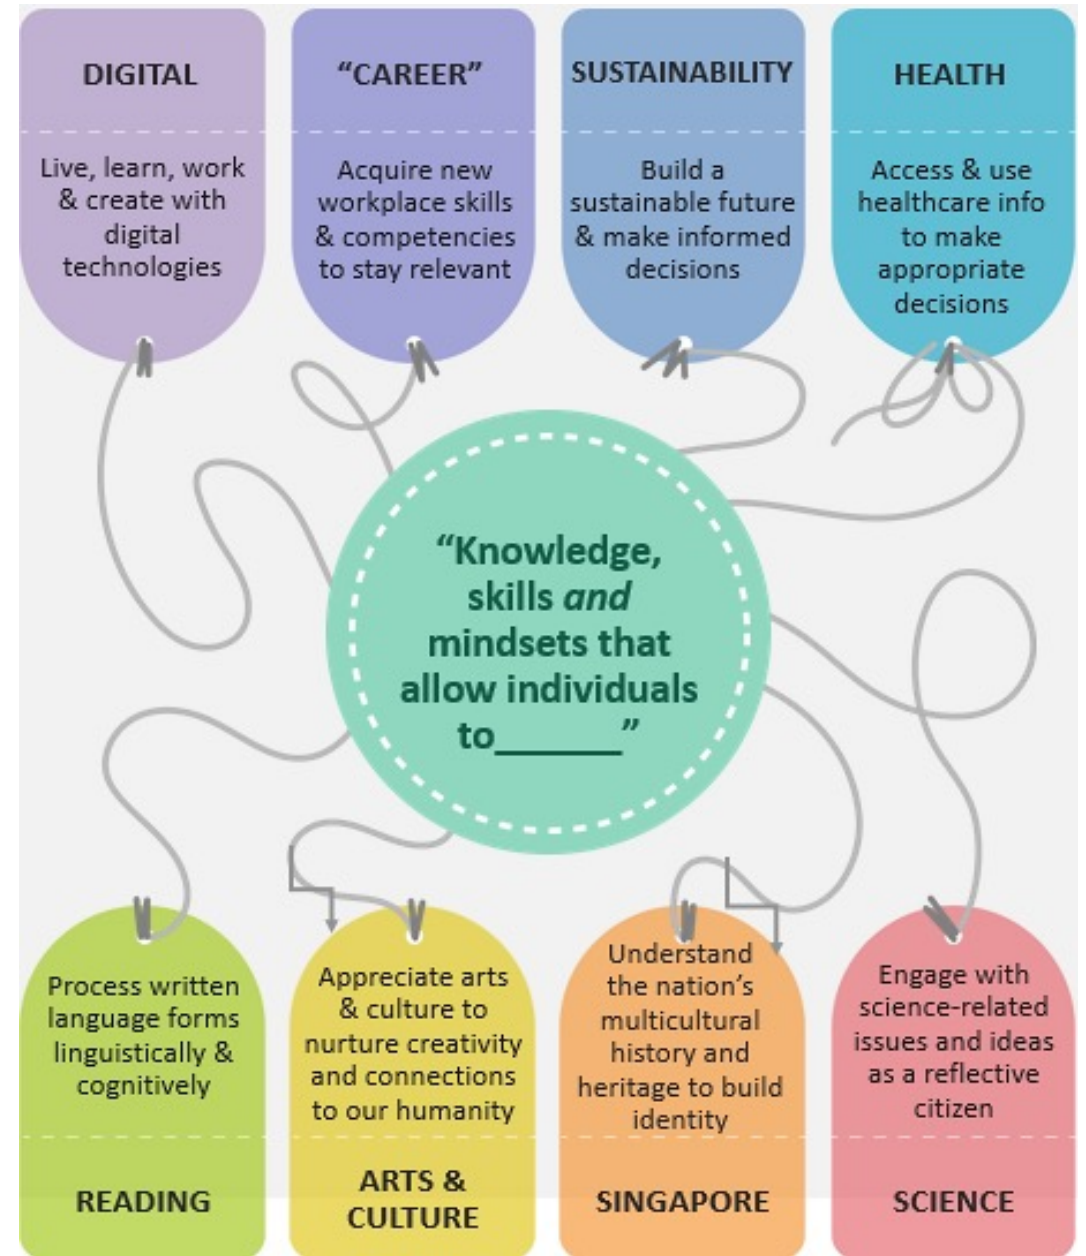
DIGITAL

Live, learn, work & create with digital technologies

"CAREER"

Acquire new workplace skills & competencies to stay relevant

SUSTAINABILITY

Build a sustainable future & make informed decisions

HEALTH

Access & use healthcare info to make appropriate decisions

"Knowledge, skills *and* mindsets that allow individuals to______"

Process written language forms linguistically & cognitively

READING

Appreciate arts & culture to nurture creativity and connections to our humanity

ARTS & CULTURE

Understand the nation's multicultural history and heritage to build identity

SINGAPORE

Engage with science-related issues and ideas as a reflective citizen

SCIENCE